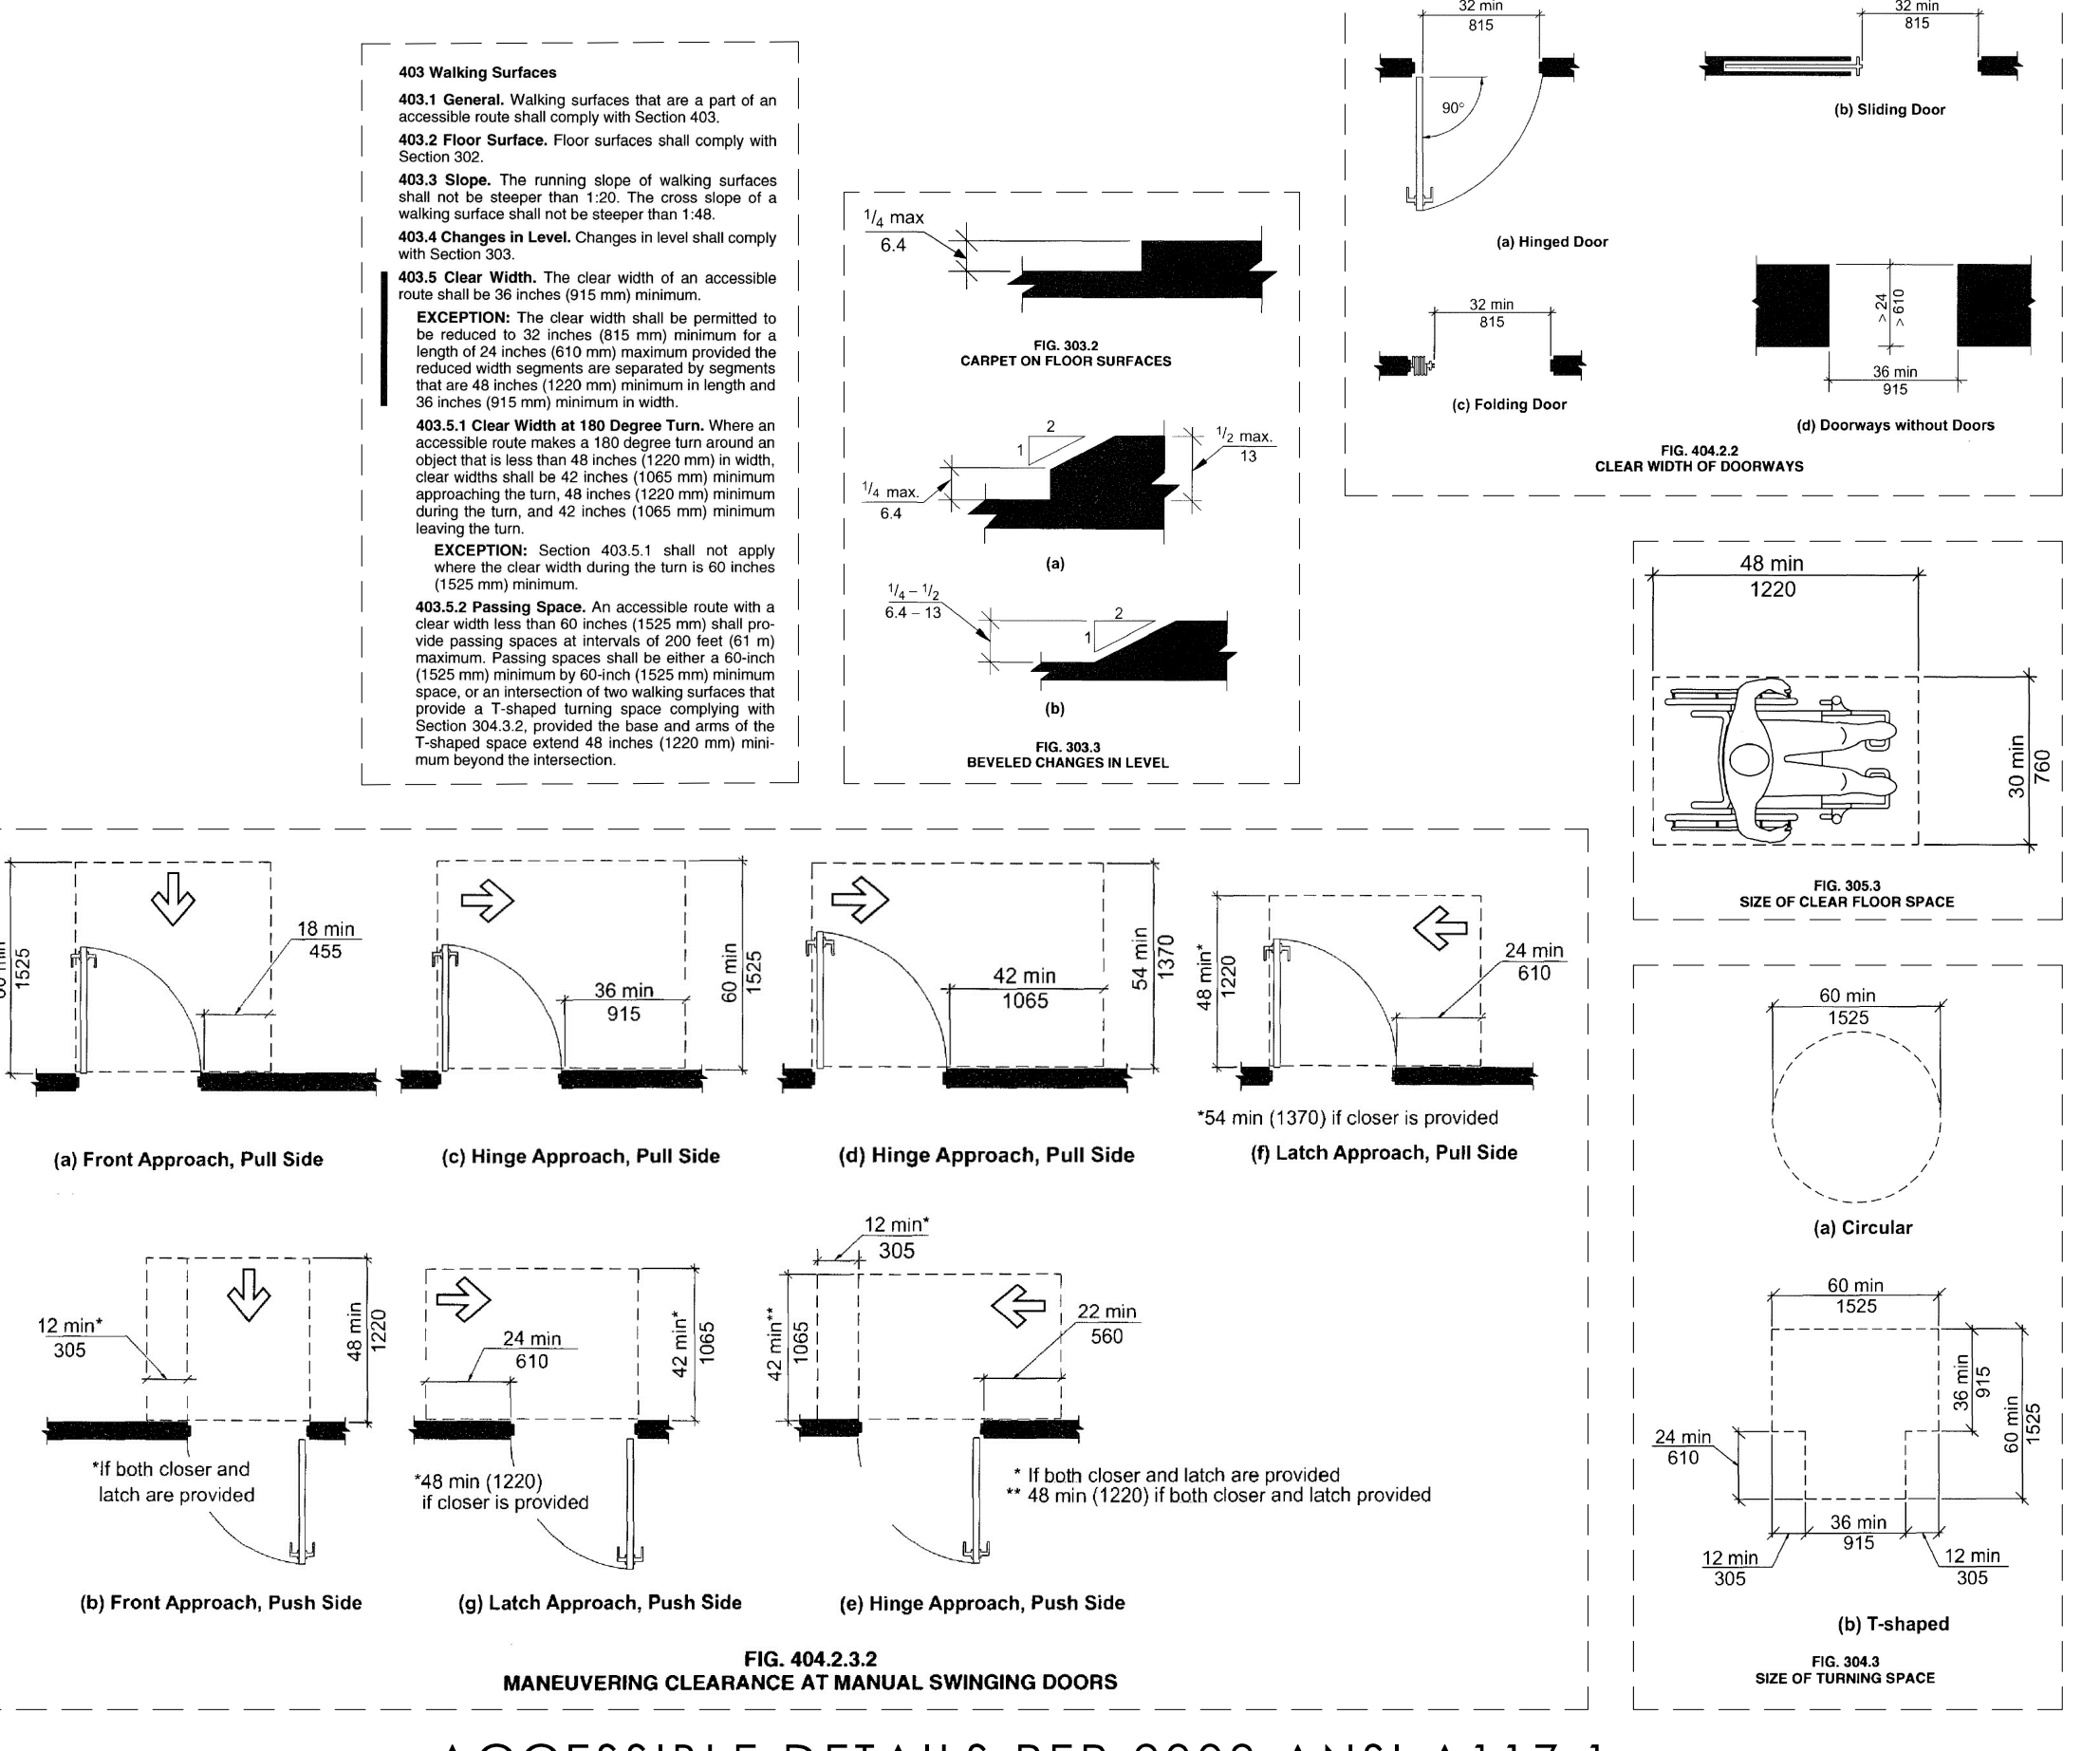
403 Walking Surfaces

403.1 General. Walking surfaces that are a part of an accessible route shall comply with Section 403.

403.2 Floor Surface. Floor surfaces shall comply with Section 302.

403.3 Slope. The running slope of walking surfaces shall not be steeper than 1:20. The cross slope of a walking surface shall not be steeper than 1:48.

403.4 Changes in Level. Changes in level shall comply with Section 303.

403.5 Clear Width. The clear width of an accessible route shall be 36 inches (915 mm) minimum.

EXCEPTION: The clear width shall be permitted to be reduced to 32 inches (815 mm) minimum for a length of 24 inches (610 mm) maximum provided the reduced width segments are separated by segments that are 48 inches (1220 mm) minimum in length and 36 inches (915 mm) minimum in width.

403.5.1 Clear Width at 180 Degree Turn. Where an accessible route makes a 180 degree turn around an object that is less than 48 inches (1220 mm) in width, clear widths shall be 42 inches (1065 mm) minimum approaching the turn, 48 inches (1220 mm) minimum during the turn, and 42 inches (1065 mm) minimum leaving the turn.

EXCEPTION: Section 403.5.1 shall not apply where the clear width during the turn is 60 inches (1525 mm) minimum.

403.5.2 Passing Space. An accessible route with a clear width less than 60 inches (1525 mm) shall provide passing spaces at intervals of 200 feet (61 m) maximum. Passing spaces shall be either a 60-inch (1525 mm) minimum by 60-inch (1525 mm) minimum space, or an intersection of two walking surfaces that provide a T-shaped turning space complying with Section 304.3.2, provided the base and arms of the T-shaped space extend 48 inches (1220 mm) minimum beyond the intersection.

$^1/_4$ max
6.4

FIG. 303.2
CARPET ON FLOOR SURFACES

2
1
$^1/_2$ max.
13
$^1/_4$ max.
6.4
(a)

$^1/_4 - ^1/_2$
6.4 – 13
2
1
(b)

FIG. 303.3
BEVELED CHANGES IN LEVEL

32 min
815
90°
(a) Hinged Door

32 min
815
(b) Sliding Door

32 min
815
(c) Folding Door

> 24
> 610
36 min
915
(d) Doorways without Doors

FIG. 404.2.2
CLEAR WIDTH OF DOORWAYS

48 min
1220
30 min
760

FIG. 305.3
SIZE OF CLEAR FLOOR SPACE

60 min
1525
(a) Circular

60 min
1525
36 min
915
60 min
1525
24 min
610
36 min
915
12 min
305
12 min
305
(b) T-shaped

FIG. 304.3
SIZE OF TURNING SPACE

60 min
1525
18 min
455
(a) Front Approach, Pull Side

36 min
915
60 min
1525
(c) Hinge Approach, Pull Side

42 min
1065
54 min
1370
(d) Hinge Approach, Pull Side

48 min*
1220
24 min
610
*54 min (1370) if closer is provided
(f) Latch Approach, Pull Side

12 min*
305
48 min
1220
*If both closer and latch are provided
(b) Front Approach, Push Side

24 min
610
42 min*
1065
*48 min (1220) if closer is provided
(g) Latch Approach, Push Side

12 min*
305
42 min**
1065
22 min
560
* If both closer and latch are provided
** 48 min (1220) if both closer and latch provided
(e) Hinge Approach, Push Side

FIG. 404.2.3.2
MANEUVERING CLEARANCE AT MANUAL SWINGING DOORS

ACCESSIBLE DETAILS PER 2009 ANSI A117.1